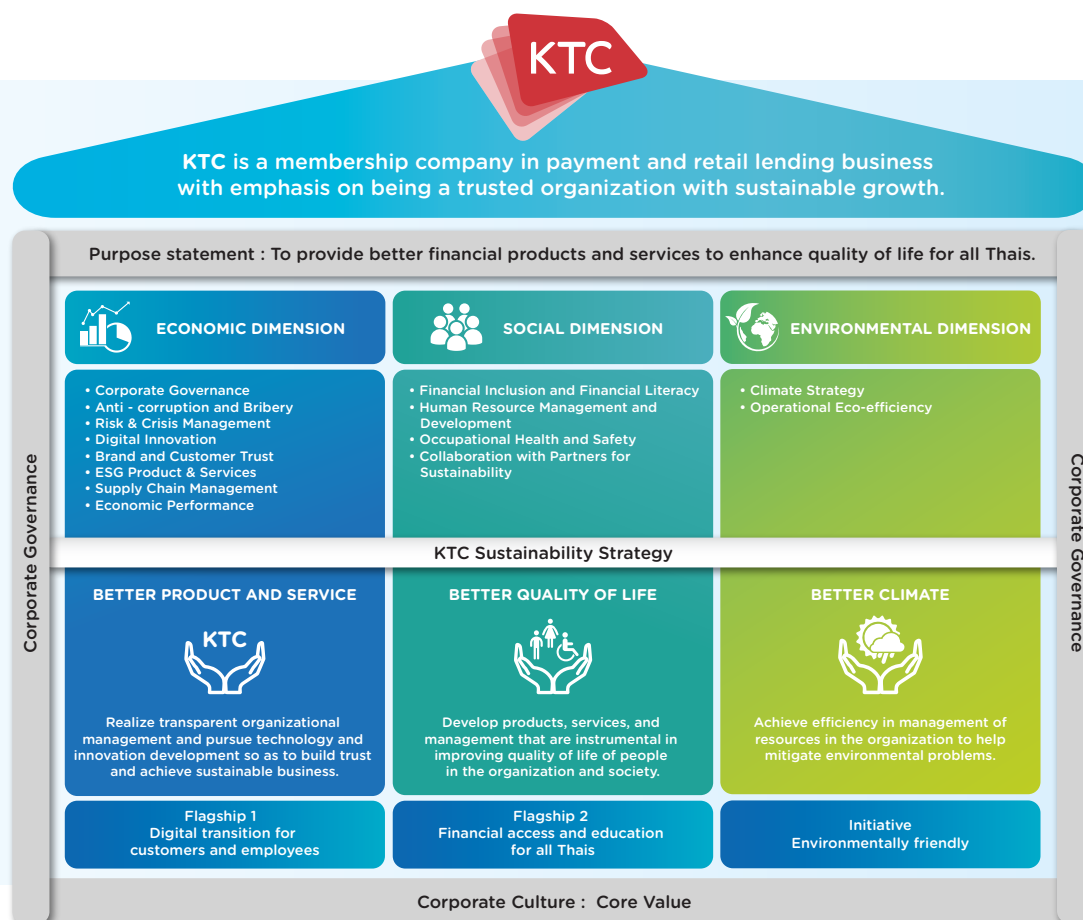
KTC

KTC is a membership company in payment and retail lending business with emphasis on being a trusted organization with sustainable growth.

Purpose statement : To provide better financial products and services to enhance quality of life for all Thais.

Corporate Governance

Corporate Governance

ECONOMIC DIMENSION

SOCIAL DIMENSION

ENVIRONMENTAL DIMENSION

• Corporate Governance
• Anti - corruption and Bribery
• Risk & Crisis Management
• Digital Innovation
• Brand and Customer Trust
• ESG Product & Services
• Supply Chain Management
• Economic Performance

• Financial Inclusion and Financial Literacy
• Human Resource Management and Development
• Occupational Health and Safety
• Collaboration with Partners for Sustainability

• Climate Strategy
• Operational Eco-efficiency

KTC Sustainability Strategy

BETTER PRODUCT AND SERVICE

KTC

Realize transparent organizational management and pursue technology and innovation development so as to build trust and achieve sustainable business.

BETTER QUALITY OF LIFE

Develop products, services, and management that are instrumental in improving quality of life of people in the organization and society.

BETTER CLIMATE

Achieve efficiency in management of resources in the organization to help mitigate environmental problems.

Flagship 1
Digital transition for customers and employees

Flagship 2
Financial access and education for all Thais

Initiative
Environmentally friendly

Corporate Culture : Core Value